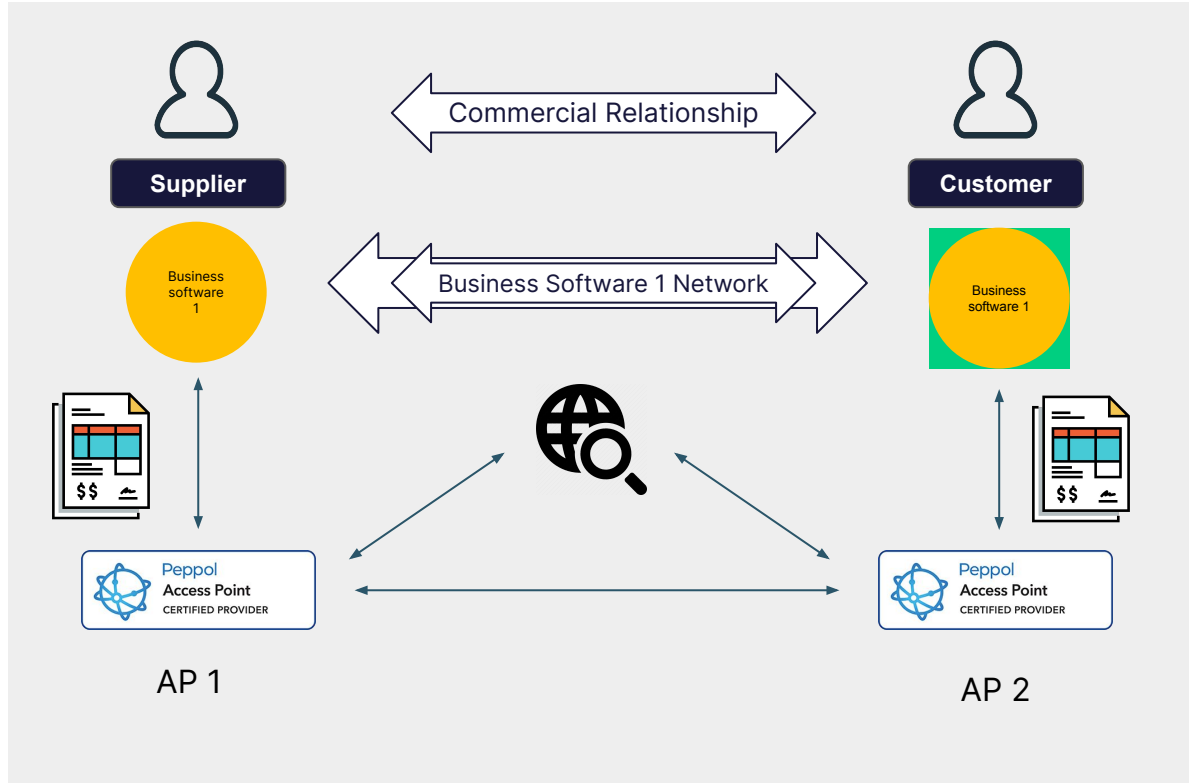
Supplier

Commercial Relationship

Customer

Business software 1

Business Software 1 Network

Business software 1

$$

$$

Peppol
Access Point
CERTIFIED PROVIDER

Peppol
Access Point
CERTIFIED PROVIDER

AP 1

AP 2